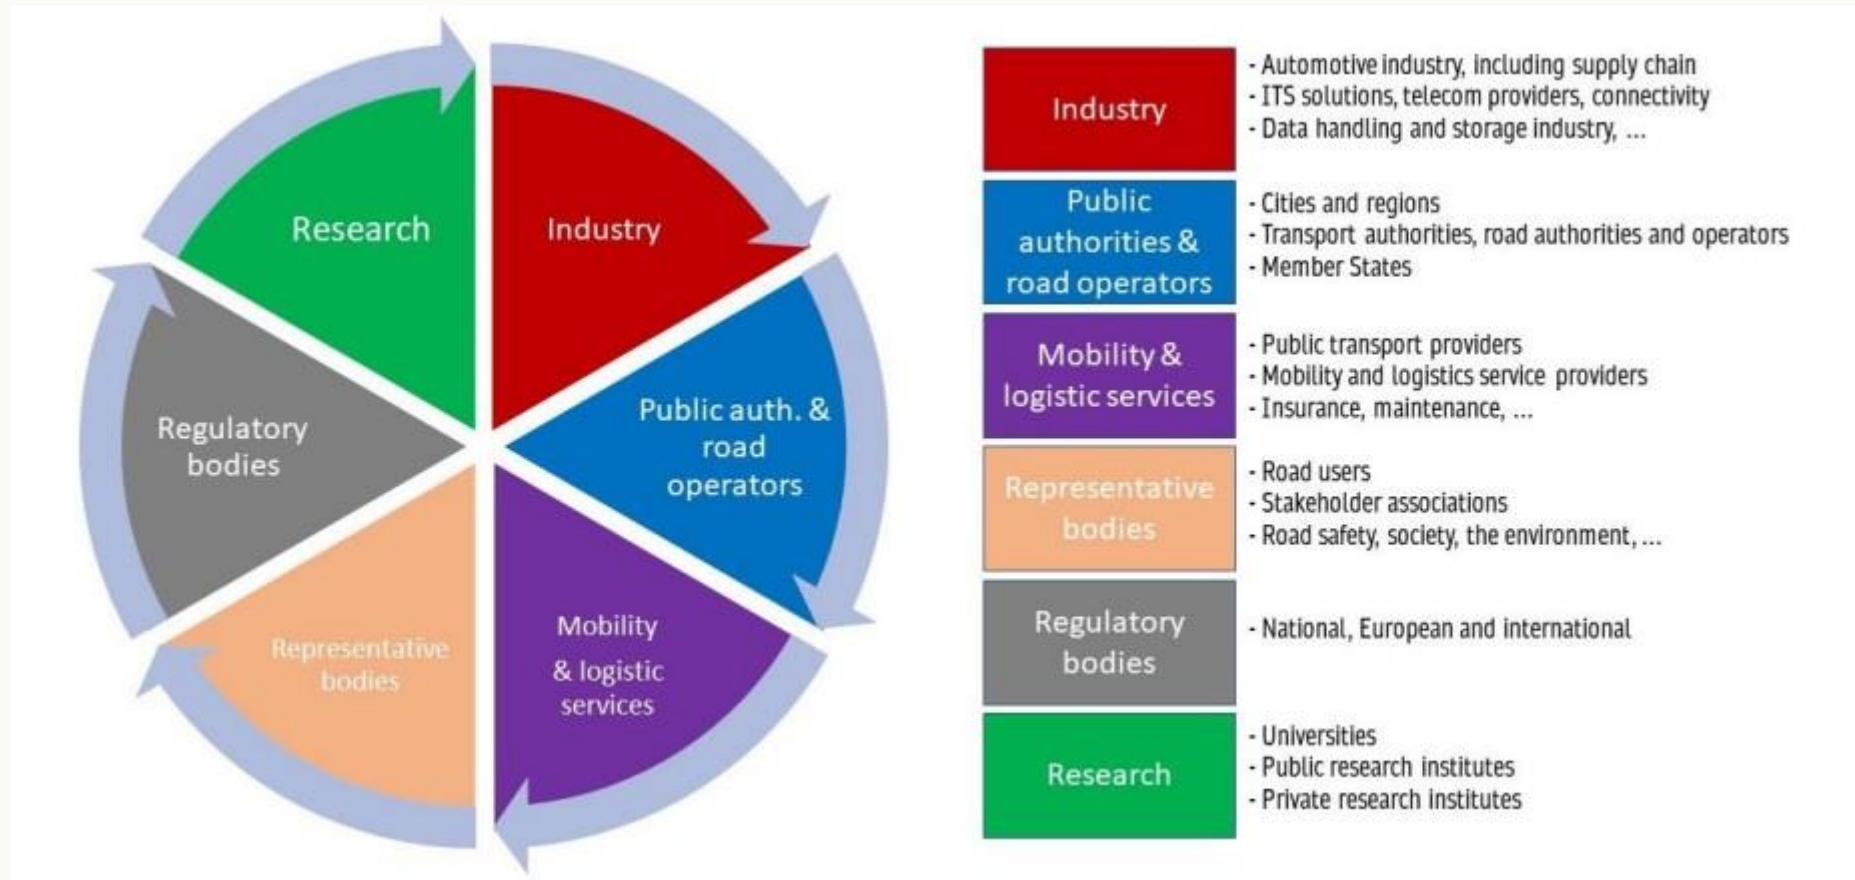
Research

Industry

Public auth. & road operators

Mobility & logistic services

Representative bodies

Regulatory bodies

| Industry | - Automotive industry, including supply chain<br>- ITS solutions, telecom providers, connectivity<br>- Data handling and storage industry, ... |
|---|---|
| Public authorities & road operators | - Cities and regions<br>- Transport authorities, road authorities and operators<br>- Member States |
| Mobility & logistic services | - Public transport providers<br>- Mobility and logistics service providers<br>- Insurance, maintenance, ... |
| Representative bodies | - Road users<br>- Stakeholder associations<br>- Road safety, society, the environment, ... |
| Regulatory bodies | - National, European and international |
| Research | - Universities<br>- Public research institutes<br>- Private research institutes |